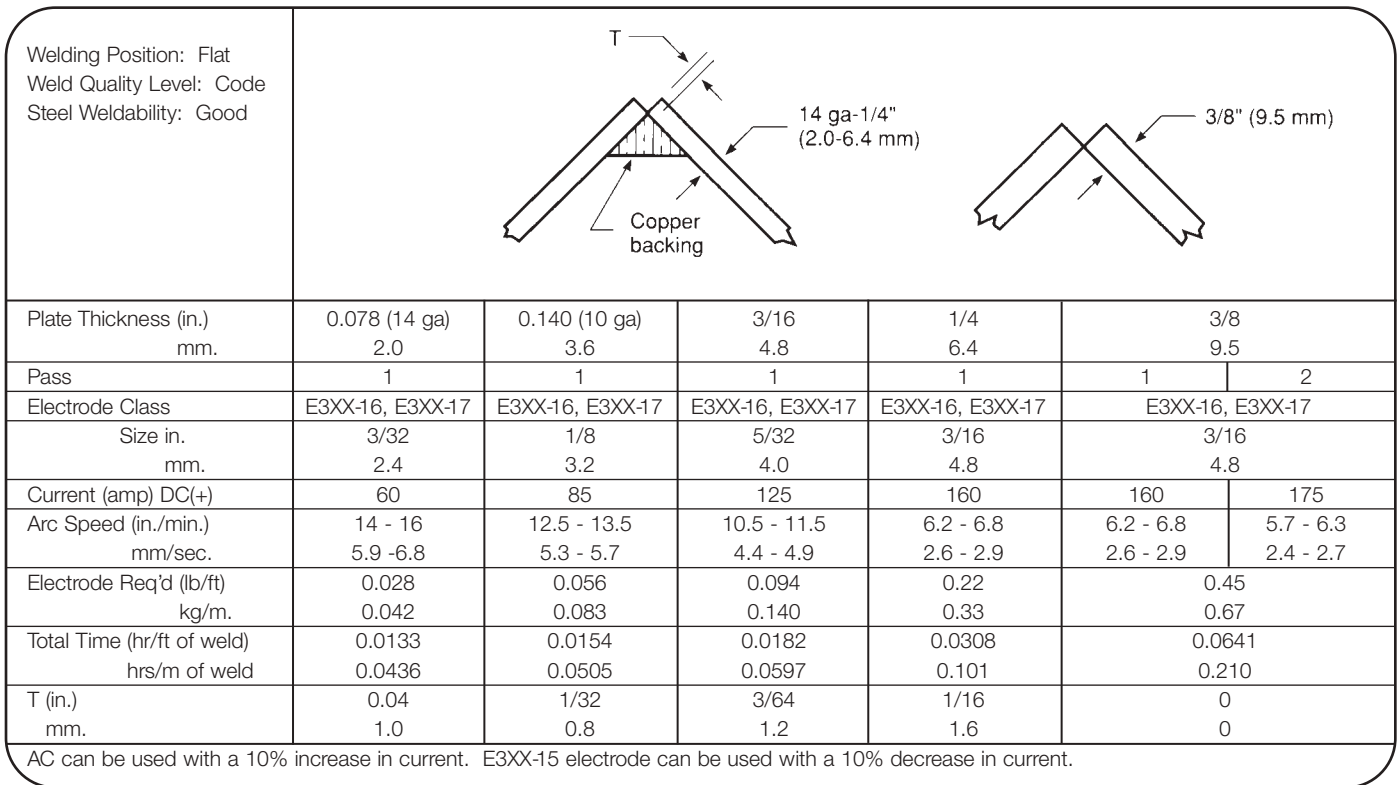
Welding Position: Flat
Weld Quality Level: Code
Steel Weldability: Good

T
14 ga-1/4" (2.0-6.4 mm)
Copper backing
3/8" (9.5 mm)

| Plate Thickness (in.) | 0.078 (14 ga) | 0.140 (10 ga) | 3/16 | 1/4 | 3/8 | |
|---|---|---|---|---|---|---|
| mm. | 2.0 | 3.6 | 4.8 | 6.4 | 9.5 | |
| Pass | 1 | 1 | 1 | 1 | 1 | 2 |
| Electrode Class | E3XX-16, E3XX-17 | E3XX-16, E3XX-17 | E3XX-16, E3XX-17 | E3XX-16, E3XX-17 | E3XX-16, E3XX-17 | |
| Size in. | 3/32 | 1/8 | 5/32 | 3/16 | 3/16 | |
| mm. | 2.4 | 3.2 | 4.0 | 4.8 | 4.8 | |
| Current (amp) DC(+) | 60 | 85 | 125 | 160 | 160 | 175 |
| Arc Speed (in./min.) | 14 - 16 | 12.5 - 13.5 | 10.5 - 11.5 | 6.2 - 6.8 | 6.2 - 6.8 | 5.7 - 6.3 |
| mm/sec. | 5.9 -6.8 | 5.3 - 5.7 | 4.4 - 4.9 | 2.6 - 2.9 | 2.6 - 2.9 | 2.4 - 2.7 |
| Electrode Req'd (lb/ft) | 0.028 | 0.056 | 0.094 | 0.22 | 0.45 | |
| kg/m. | 0.042 | 0.083 | 0.140 | 0.33 | 0.67 | |
| Total Time (hr/ft of weld) | 0.0133 | 0.0154 | 0.0182 | 0.0308 | 0.0641 | |
| hrs/m of weld | 0.0436 | 0.0505 | 0.0597 | 0.101 | 0.210 | |
| T (in.) | 0.04 | 1/32 | 3/64 | 1/16 | 0 | |
| mm. | 1.0 | 0.8 | 1.2 | 1.6 | 0 | |

AC can be used with a 10% increase in current. E3XX-15 electrode can be used with a 10% decrease in current.